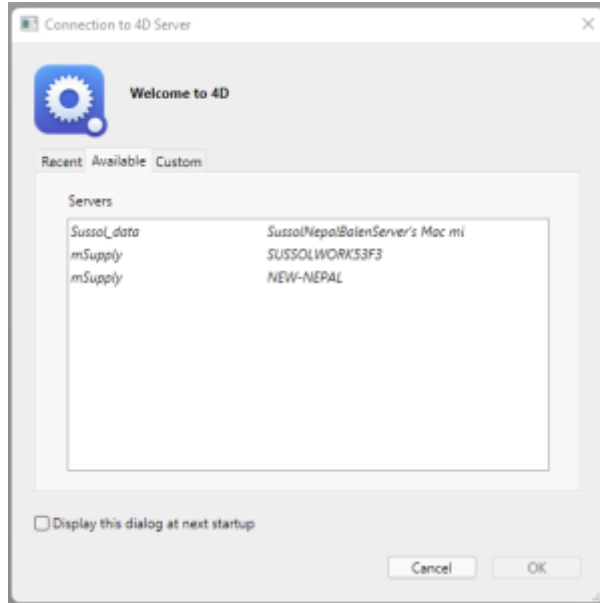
Connection to 4D Server

Welcome to 4D

Recent Available Custom

Servers

| | |
|---|---|
| Sussol_data | SussolNepalBalenServer's Mac mi |
| mSupply | SUSSOLWORK53F3 |
| mSupply | NEW-NEPAL |

Display this dialog at next startup

Cancel OK